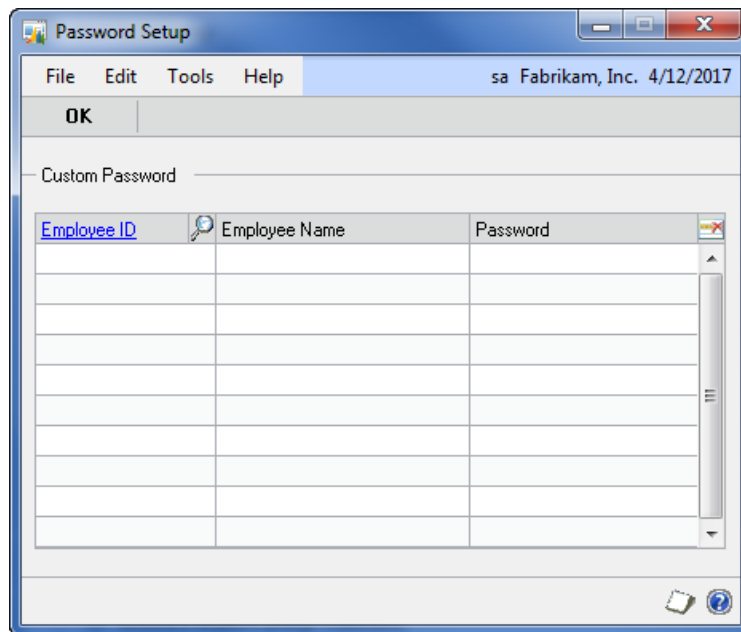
Password Setup

File Edit Tools Help sa Fabrikam, Inc. 4/12/2017

OK

Custom Password

| Employee ID | Employee Name | Password |
|---|---|---|
| | | |
| | | |
| | | |
| | | |
| | | |
| | | |
| | | |
| | | |
| | | |
| | | |